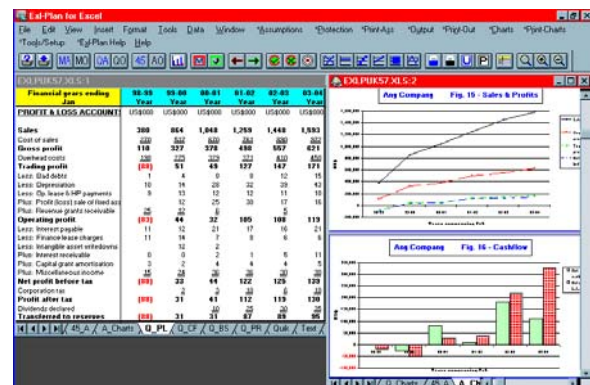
Exl-Plan for Excel

File Edit View Insert Format Tools Data Window *Assumptions *Protection *Print-Ass *Output *Print-Out *Charts *Print-Charts *Tools/Setup *Exl-Plan Help Help

MA MO QA QO 45 AO

EXLPUX57.XLS:1

| Financial years ending Jan | 98-99 Year | 99-00 Year | 00-01 Year | 01-02 Year | 02-03 Year | 03-04 Year |
|---|---|---|---|---|---|---|
| PROFIT & LOSS ACCOUNT | US$000 | US$000 | US$000 | US$000 | US$000 | US$000 |
| Sales | 380 | 864 | 1,048 | 1,259 | 1,448 | 1,593 |
| Cost of sales | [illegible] | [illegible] | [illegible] | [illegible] | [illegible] | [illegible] |
| Gross profit | 118 | 327 | 378 | 498 | 557 | 621 |
| Overhead costs | 130 | 275 | 329 | 371 | 410 | 450 |
| Trading profit | (88) | 51 | 45 | 127 | 147 | 171 |
| Less: Bad debts | 1 | 4 | 0 | 8 | 12 | 15 |
| Less: Depreciation | 10 | 14 | 20 | 32 | 29 | 43 |
| Less: Op. lease & HP payments | 9 | 13 | 12 | 12 | 11 | 10 |
| Plus: Profit (loss) sale of fixed ass | | 12 | 25 | 38 | 17 | 16 |
| Plus: Revenue grants receivable | 25 | 22 | 6 | | 5 | |
| Operating profit | (83) | 44 | 32 | 105 | 108 | 119 |
| Less: Interest payable | 11 | 12 | 21 | 17 | 16 | 21 |
| Less: Finance lease charges | 11 | 10 | 7 | 0 | 6 | 5 |
| Less: Intangible asset writedowns | | | 2 | | | |
| Plus: Interest receivable | 0 | 0 | 2 | 1 | 6 | 11 |
| Plus: Capital grant amortisation | 3 | 2 | 4 | 4 | 4 | 5 |
| Plus: Miscellaneous income | 15 | 28 | 30 | 30 | 30 | 30 |
| Net profit before tax | (88) | 33 | 14 | 122 | 125 | 123 |
| Corporation tax | | 2 | 3 | 10 | 5 | 4 |
| Profit after tax | (88) | 31 | 41 | 112 | 119 | 120 |
| Dividends declared | | | 10 | 30 | 30 | 30 |
| Transferred to reserves | (88) | 31 | 31 | 82 | 89 | 95 |

45_A A_Charts Q_PL Q_CF Q_BS Q_PR Quik Text

EXLPUX57.XLS:2

Any Company Fig. 15 - Sales & Profits

Any Company Fig. 16 - CashFlow

Q_Charts A_Ch